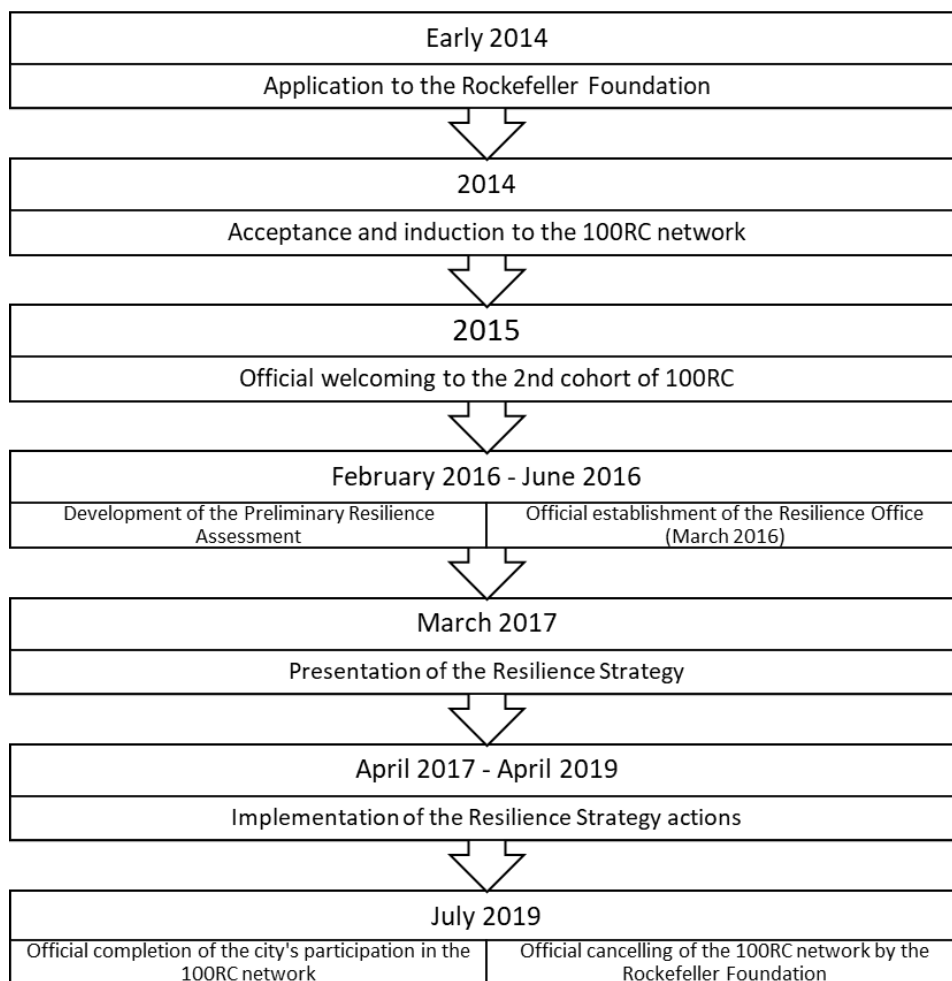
Early 2014

Application to the Rockefeller Foundation

2014

Acceptance and induction to the 100RC network

2015

Official welcoming to the 2nd cohort of 100RC

February 2016 - June 2016

Development of the Preliminary Resilience Assessment

Official establishment of the Resilience Office (March 2016)

March 2017

Presentation of the Resilience Strategy

April 2017 - April 2019

Implementation of the Resilience Strategy actions

July 2019

Official completion of the city's participation in the 100RC network

Official cancelling of the 100RC network by the Rockefeller Foundation